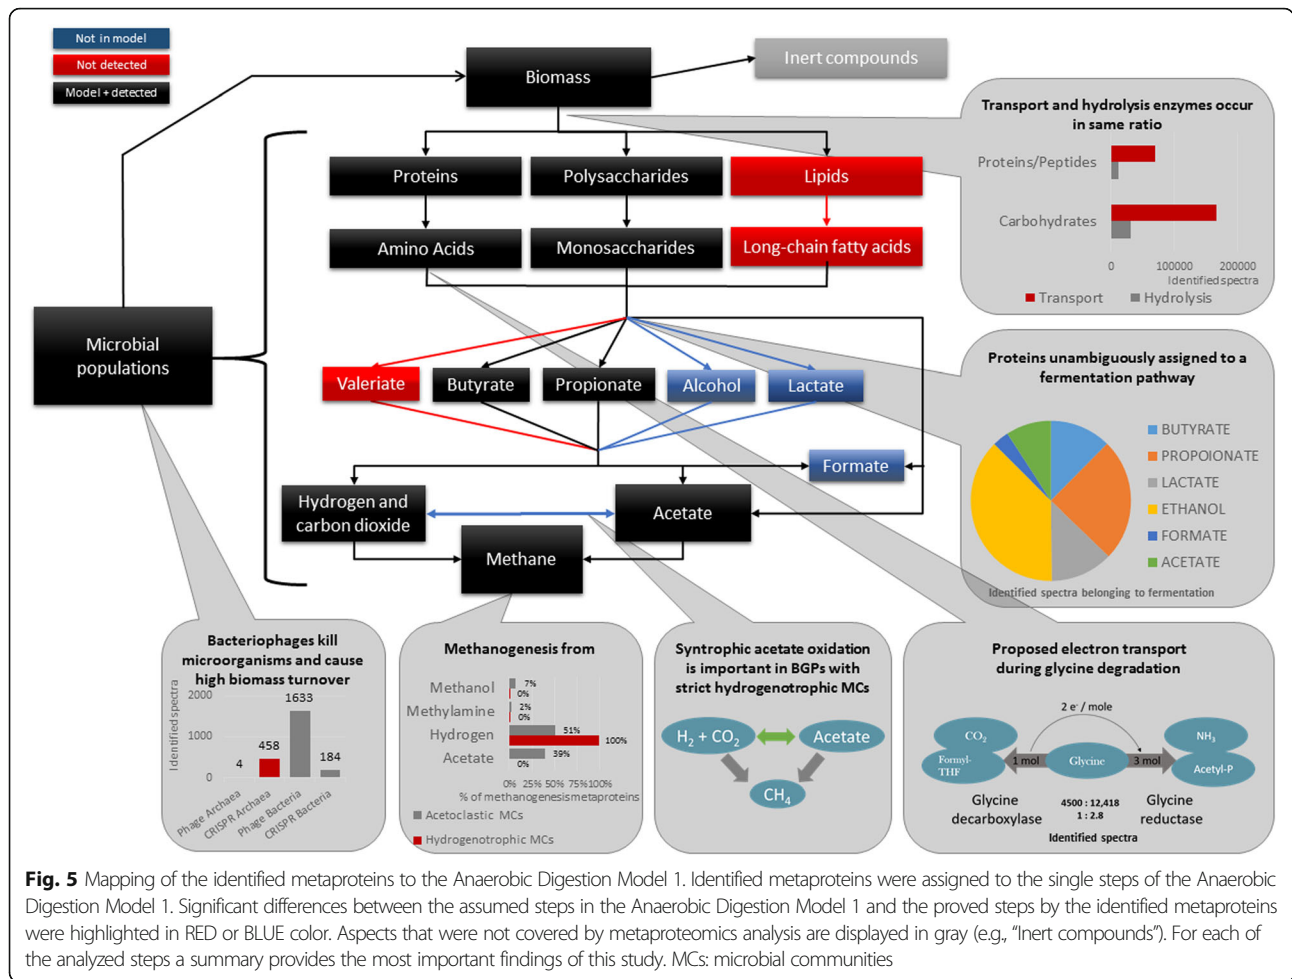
Not in model
Not detected
Model + detected

Biomass
Inert compounds

Transport and hydrolysis enzymes occur in same ratio
Proteins/Peptides
Carbohydrates
0 100000 200000
Identified spectra
Transport Hydrolysis

Proteins
Polysaccharides
Lipids
Amino Acids
Monosaccharides
Long-chain fatty acids

Microbial populations

Valeriate
Butyrate
Propionate
Alcohol
Lactate
Formate
Hydrogen and carbon dioxide
Acetate
Methane

Proteins unambiguously assigned to a fermentation pathway
BUTYRATE
PROPOIONATE
LACTATE
ETHANOL
FORMATE
ACETATE
Identified spectra belonging to fermentation

Bacteriophages kill microorganisms and cause high biomass turnover
Identified spectra
2000
1000
0
4
458
1633
184
Phage Archaea
CRISPR Archaea
Phage Bacteria
CRISPR Bacteria

Methanogenesis from
Methanol 7% 0%
Methylamine 2% 0%
Hydrogen 51% 100%
Acetate 39% 0%
0% 25% 50% 75%100%
% of methanogenesis metaproteins
Acetoclastic MCs
Hydrogenotrophic MCs

Syntrophic acetate oxidation is important in BGPs with strict hydrogenotrophic MCs
$H_2 + CO_2$
Acetate
$CH_4$

Proposed electron transport during glycine degradation
2 e⁻ / mole
$CO_2$
Formyl-THF
1 mol
Glycine
3 mol
$NH_3$
Acetyl-P
Glycine decarboxylase
4500 : 12,418
1 : 2.8
Glycine reductase
Identified spectra

Fig. 5 Mapping of the identified metaproteins to the Anaerobic Digestion Model 1. Identified metaproteins were assigned to the single steps of the Anaerobic Digestion Model 1. Significant differences between the assumed steps in the Anaerobic Digestion Model 1 and the proved steps by the identified metaproteins were highlighted in RED or BLUE color. Aspects that were not covered by metaproteomics analysis are displayed in gray (e.g., "Inert compounds"). For each of the analyzed steps a summary provides the most important findings of this study. MCs: microbial communities